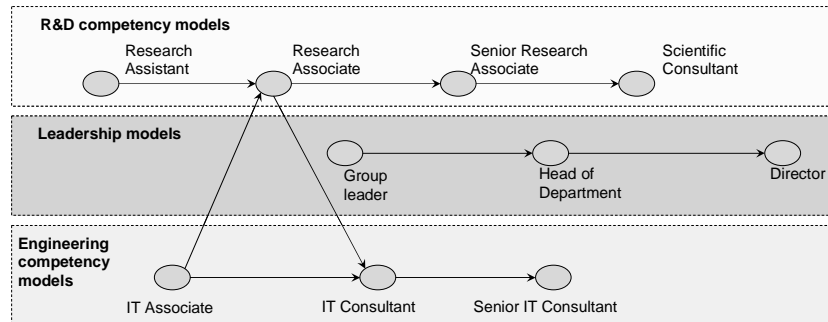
R&D competency models

Research Assistant

Research Associate

Senior Research Associate

Scientific Consultant

Leadership models

Group leader

Head of Department

Director

Engineering competency models

IT Associate

IT Consultant

Senior IT Consultant